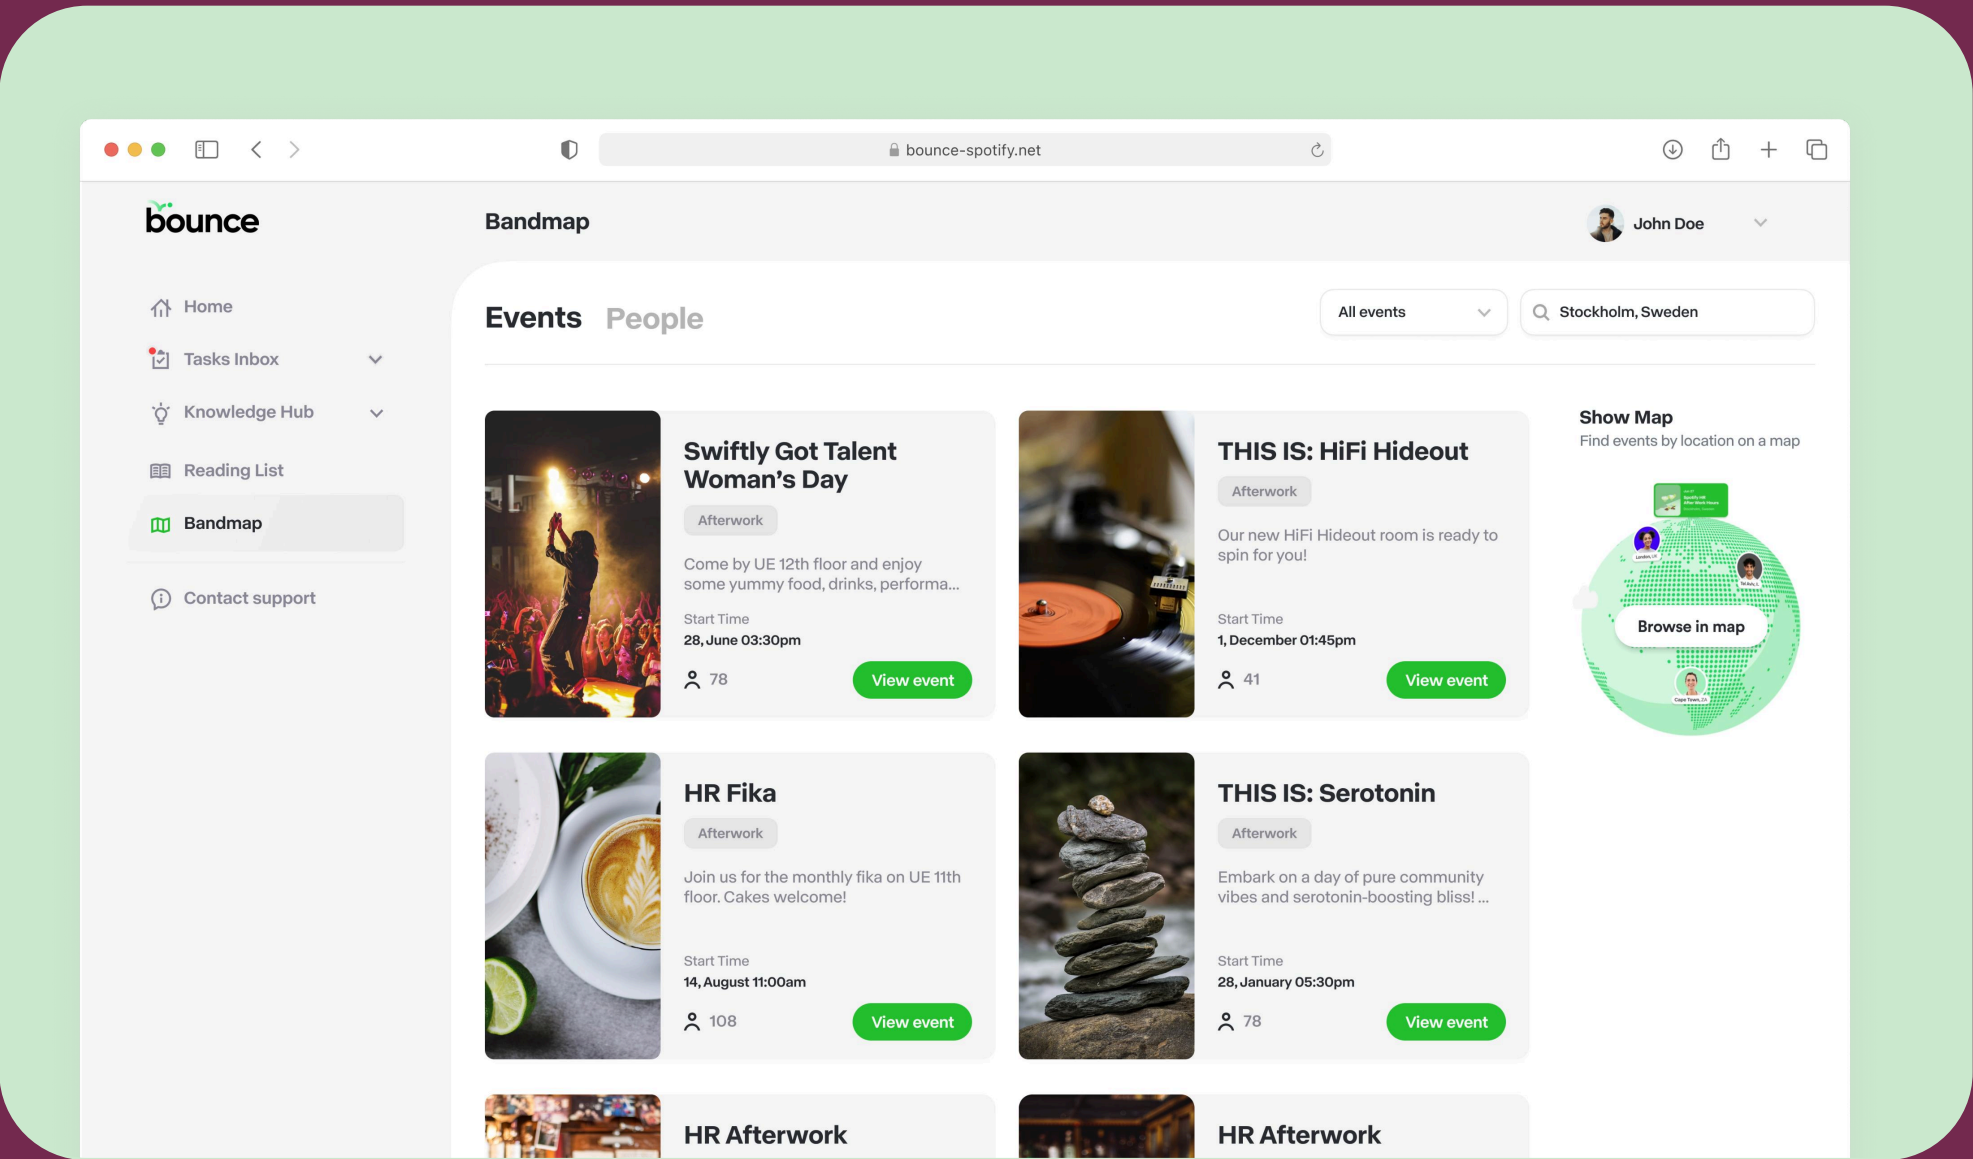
bounce-spotify.net

bounce

Bandmap

John Doe

Home

Tasks Inbox

Knowledge Hub

Reading List

Bandmap

Contact support

Events People

All events

Stockholm, Sweden

Swiftly Got Talent Woman's Day

Afterwork

Come by UE 12th floor and enjoy some yummy food, drinks, performa...

Start Time
28, June 03:30pm

78

View event

THIS IS: HiFi Hideout

Afterwork

Our new HiFi Hideout room is ready to spin for you!

Start Time
1, December 01:45pm

41

View event

Show Map
Find events by location on a map

Browse in map

HR Fika

Afterwork

Join us for the monthly fika on UE 11th floor. Cakes welcome!

Start Time
14, August 11:00am

108

View event

THIS IS: Serotonin

Afterwork

Embark on a day of pure community vibes and serotonin-boosting bliss! ...

Start Time
28, January 05:30pm

78

View event

HR Afterwork

HR Afterwork